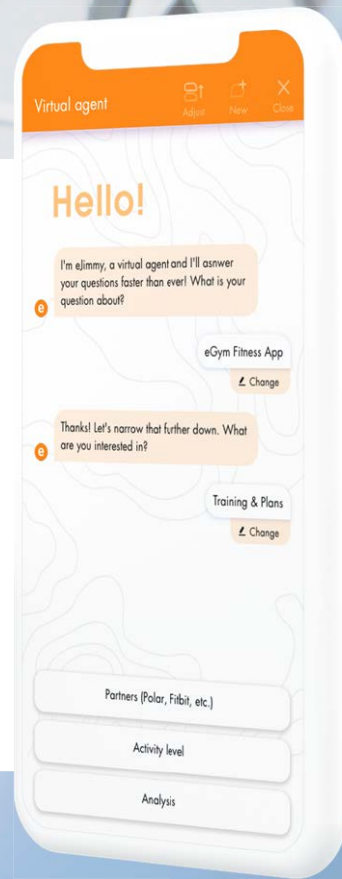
Virtual agent
Adjust
New
Close

Hello!

e
I'm eJimmy, a virtual agent and I'll asnwer your questions faster than ever! What is your question about?

eGym Fitness App
Change

e
Thanks! Let's narrow that further down. What are you interested in?

Training & Plans
Change

Partners (Polar, Fitbit, etc.)

Activity level

Analysis